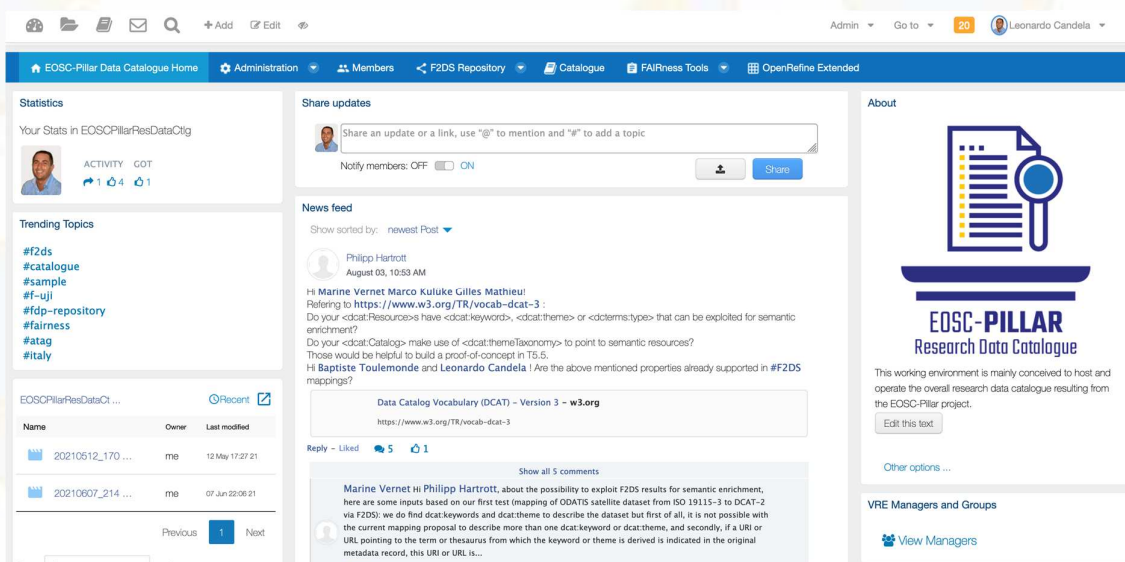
+Add Edit

Admin Go to 20 Leonardo Candela

EOSC-Pillar Data Catalogue Home Administration Members F2DS Repository Catalogue FAIRness Tools OpenRefine Extended

Statistics

Your Stats in EOSCPillarResDataCtlg

ACTIVITY GOT
1 4 1

Trending Topics

#f2ds
#catalogue
#sample
#f-uji
#fdp-repository
#fairness
#atag
#italy

EOSCPillarResDataCt ... Recent

| Name | Owner | Last modified |
|---|---|---|
| 20210512_170 ... | me | 12 May 17:27 21 |
| 20210607_214 ... | me | 07 Jun 22:06 21 |

Previous 1 Next

Share updates

Share an update or a link, use "@" to mention and "#" to add a topic

Notify members: OFF ON

Share

News feed

Show sorted by: newest Post

Philipp Hartrott
August 03, 10:53 AM

Hi Marine Vernet Marco Kuluke Gilles Mathieu!
Refering to https://www.w3.org/TR/vocab-dcat-3 :
Do your <dcat:Resource>s have <dcat:keyword>, <dcat:theme> or <dcterms:type> that can be exploited for semantic enrichment?
Do your <dcat:Catalog> make use of <dcat:themeTaxonomy> to point to semantic resources?
Those would be helpful to build a proof-of-concept in T5.5.
Hi Baptiste Toulemonde and Leonardo Candela ! Are the above mentioned properties already supported in #F2DS mappings?

Data Catalog Vocabulary (DCAT) - Version 3 - w3.org
https://www.w3.org/TR/vocab-dcat-3

Reply - Liked 5 1

Show all 5 comments

Marine Vernet Hi Philipp Hartrott, about the possibility to exploit F2DS results for semantic enrichment, here are some inputs based on our first test (mapping of ODATIS satellite dataset from ISO 19115-3 to DCAT-2 via F2DS): we do find dcat:keywords and dcat:theme to describe the dataset but first of all, it is not possible with the current mapping proposal to describe more than one dcat:keyword or dcat:theme, and secondly, if a URI or URL pointing to the term or thesaurus from which the keyword or theme is derived is indicated in the original metadata record, this URI or URL is...

About

EOSC-PILLAR
Research Data Catalogue

This working environment is mainly conceived to host and operate the overall research data catalogue resulting from the EOSC-Pillar project.

Edit this text

Other options ...

VRE Managers and Groups

View Managers